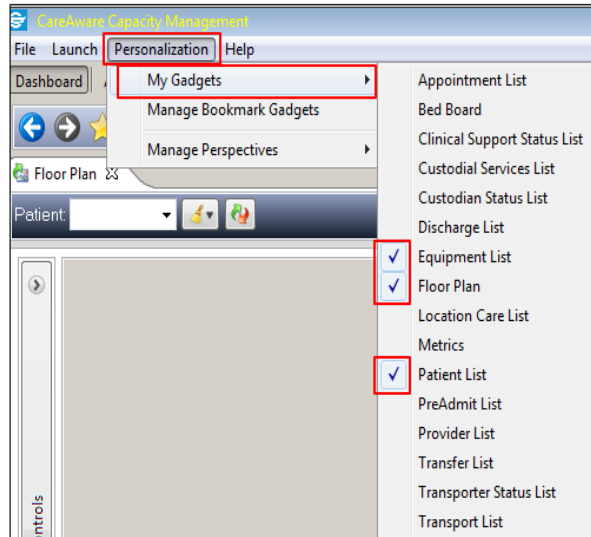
CareAware Capacity Management

File Launch Personalization Help

Dashboard

My Gadgets
Manage Bookmark Gadgets
Manage Perspectives

Floor Plan

Patient:

ntrols

Appointment List
Bed Board
Clinical Support Status List
Custodial Services List
Custodian Status List
Discharge List
✓ Equipment List
✓ Floor Plan
Location Care List
Metrics
✓ Patient List
PreAdmit List
Provider List
Transfer List
Transporter Status List
Transport List